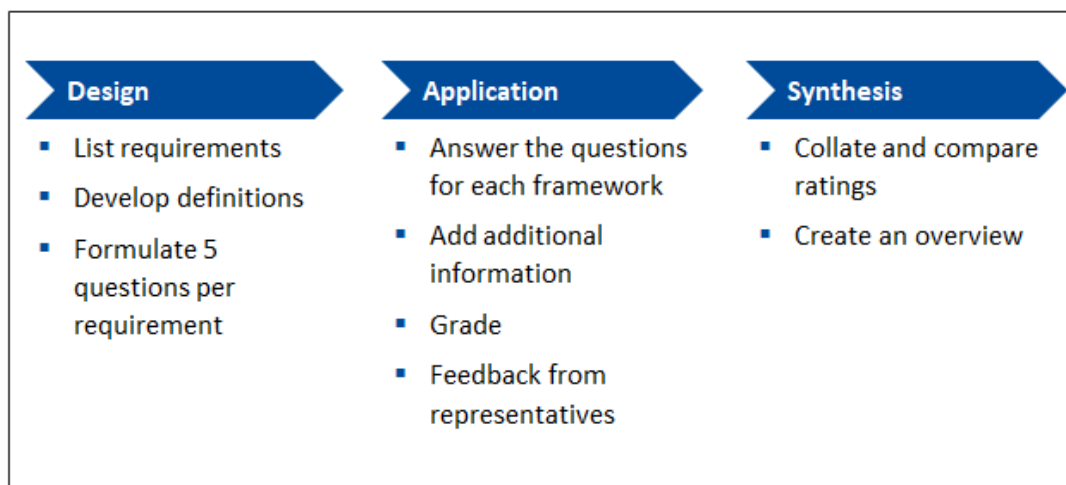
Design

- List requirements
- Develop definitions
- Formulate 5 questions per requirement

Application

- Answer the questions for each framework
- Add additional information
- Grade
- Feedback from representatives

Synthesis

- Collate and compare ratings
- Create an overview